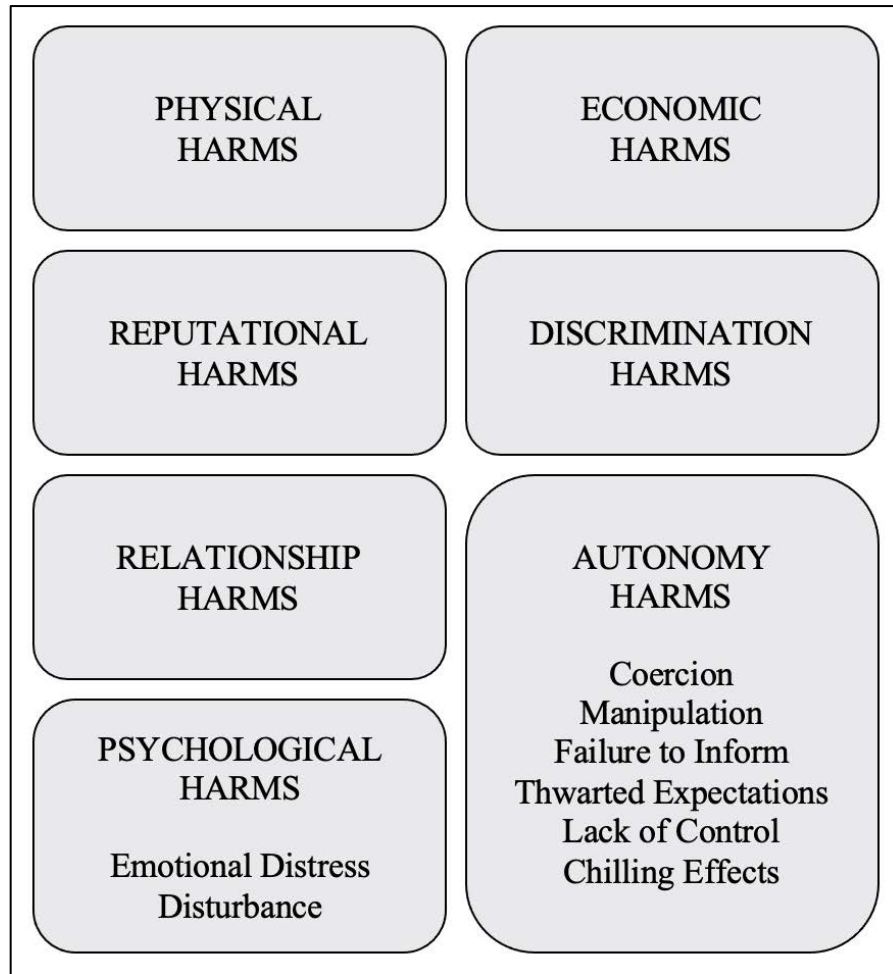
PHYSICAL HARMS

ECONOMIC HARMS

REPUTATIONAL HARMS

DISCRIMINATION HARMS

RELATIONSHIP HARMS

PSYCHOLOGICAL HARMS

Emotional Distress
Disturbance

AUTONOMY HARMS

Coercion
Manipulation
Failure to Inform
Thwarted Expectations
Lack of Control
Chilling Effects